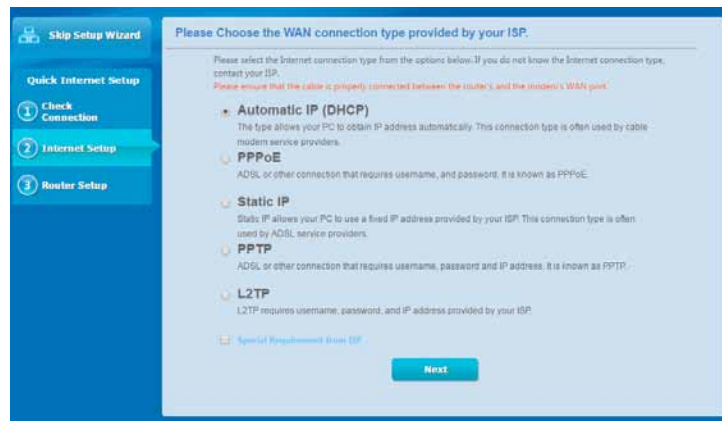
Skip Setup Wizard

Quick Internet Setup

1 Check Connection

2 Internet Setup

3 Router Setup

Please Choose the WAN connection type provided by your ISP.

Please select the Internet connection type from the options below. If you do not know the Internet connection type, contact your ISP.

Please ensure that the cable is properly connected between the router's and the modem's WAN port.

Automatic IP (DHCP)
The type allows your PC to obtain IP address automatically. This connection type is often used by cable modem service providers.

PPPoE
ADSL or other connection that requires username, and password. It is known as PPPoE.

Static IP
Static IP allows your PC to use a fixed IP address provided by your ISP. This connection type is often used by ADSL service providers.

PPTP
ADSL or other connection that requires username, password and IP address. It is known as PPTP.

L2TP
L2TP requires username, password, and IP address provided by your ISP.

Special Requirement from ISP

Next